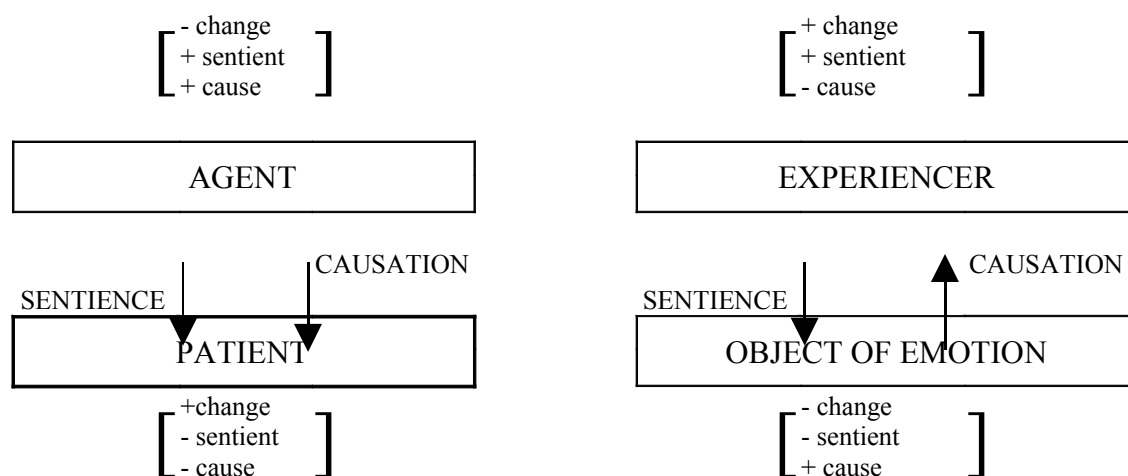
- change
+ sentient
+ cause

AGENT

SENTIENCE

CAUSATION

PATIENT

+change
- sentient
- cause

+ change
+ sentient
- cause

EXPERIENCER

SENTIENCE

CAUSATION

OBJECT OF EMOTION

- change
- sentient
+ cause